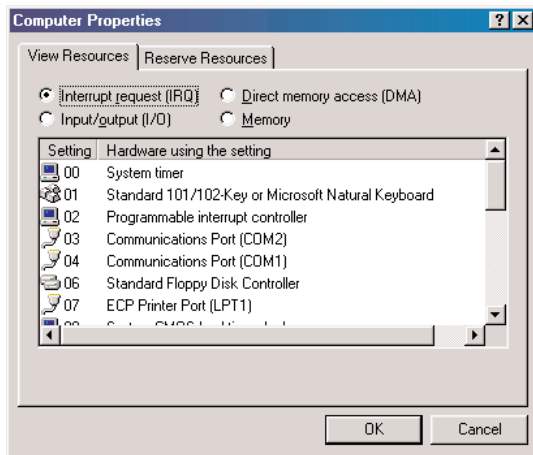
Computer Properties ? X

View Resources | Reserve Resources

Interrupt request (IRQ)
Direct memory access (DMA)
Input/output (I/O)
Memory

| Setting | Hardware using the setting |
|---|---|
| 00 | System timer |
| 01 | Standard 101/102-Key or Microsoft Natural Keyboard |
| 02 | Programmable interrupt controller |
| 03 | Communications Port (COM2) |
| 04 | Communications Port (COM1) |
| 06 | Standard Floppy Disk Controller |
| 07 | ECP Printer Port (LPT1) |
| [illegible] | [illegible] |

OK Cancel